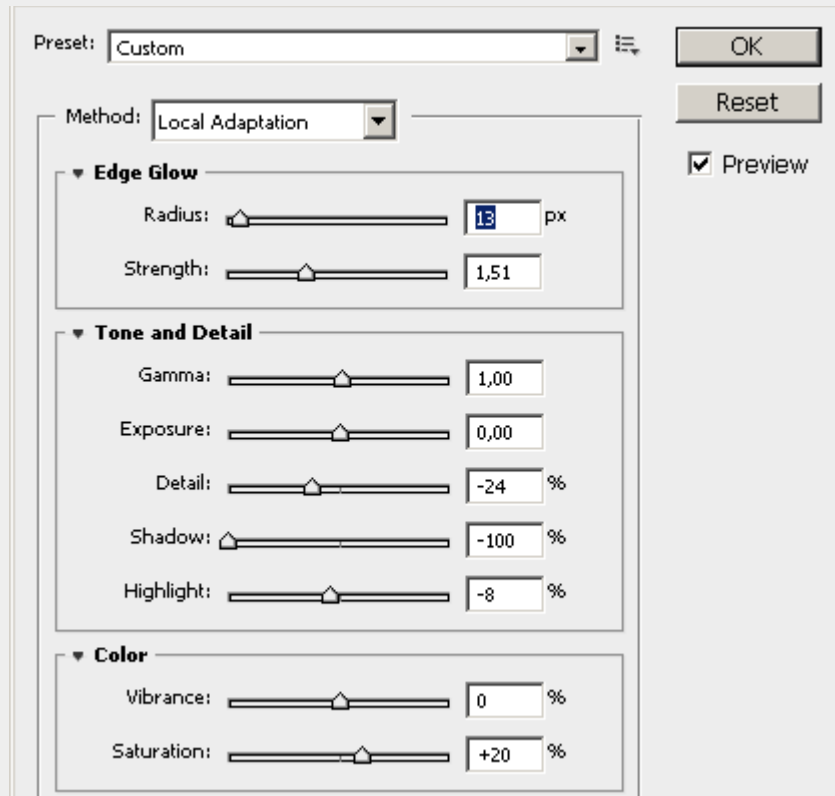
Preset: Custom

OK

Reset

Preview

Method: Local Adaptation

Edge Glow

Radius: 13 px

Strength: 1,51

Tone and Detail

Gamma: 1,00

Exposure: 0,00

Detail: -24 %

Shadow: -100 %

Highlight: -8 %

Color

Vibrance: 0 %

Saturation: +20 %